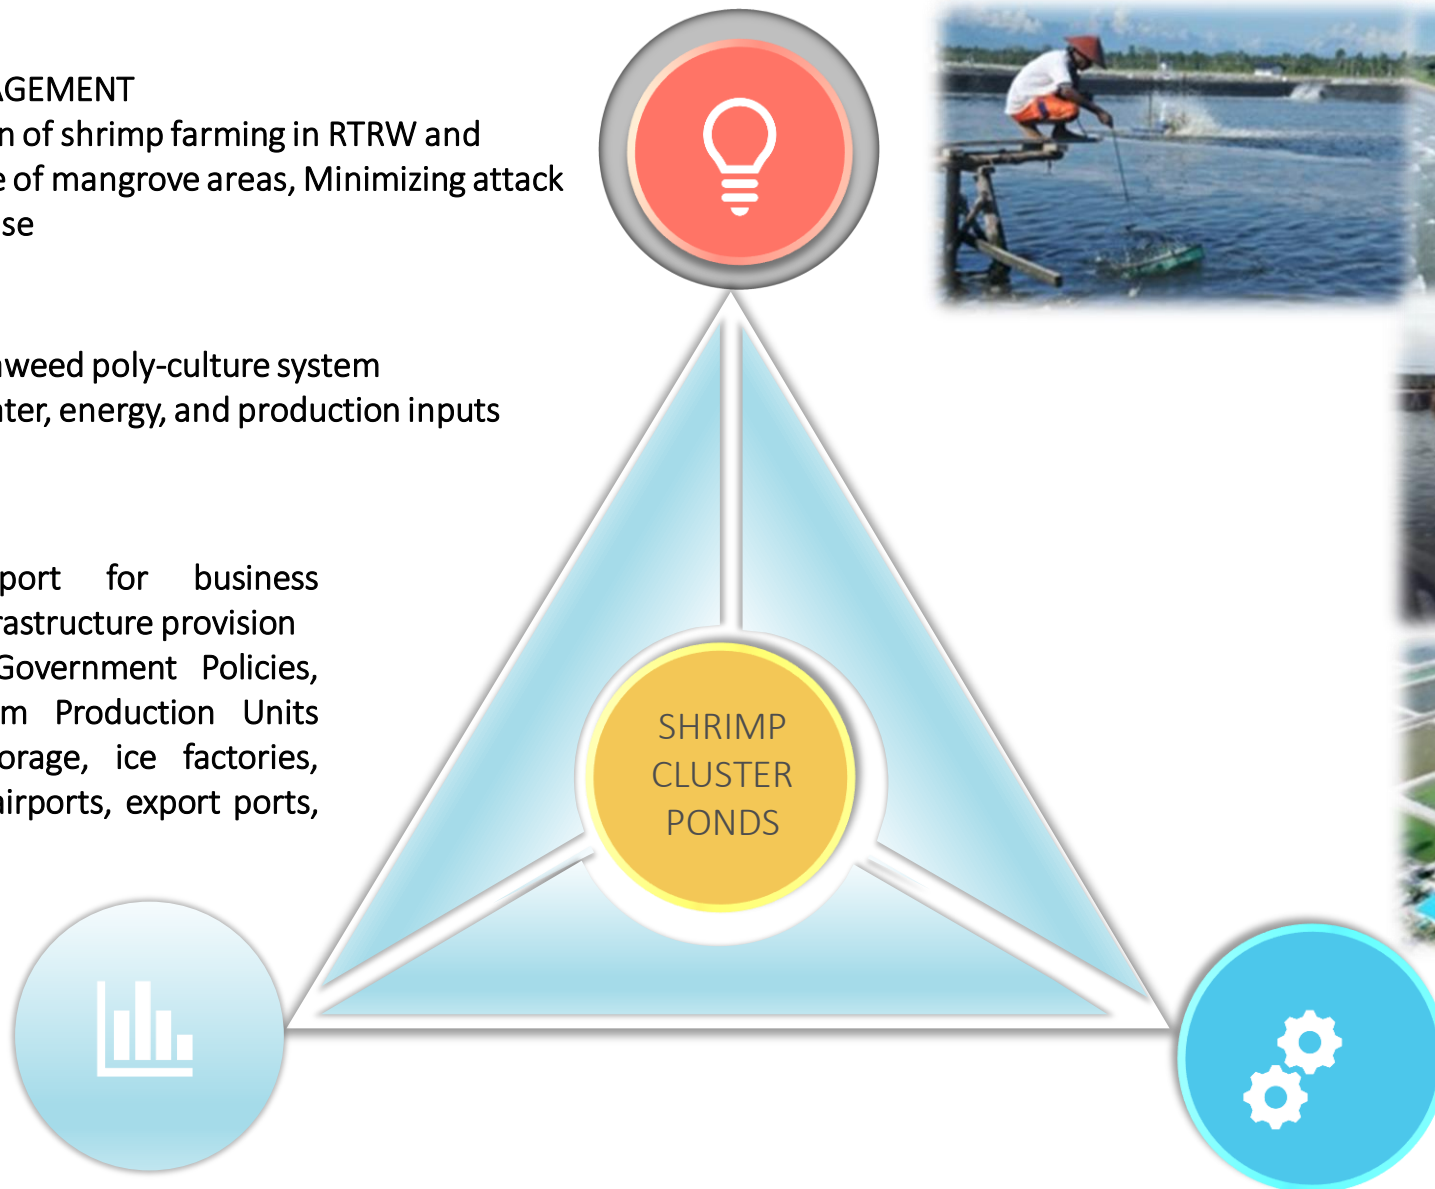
AGEMENT
n of shrimp farming in RTRW and
e of mangrove areas, Minimizing attack
se

aweed poly-culture system
ter, energy, and production inputs

port for business
rastructure provision
Government Policies,
m Production Units
orage, ice factories,
airports, export ports,

SHRIMP
CLUSTER
PONDS